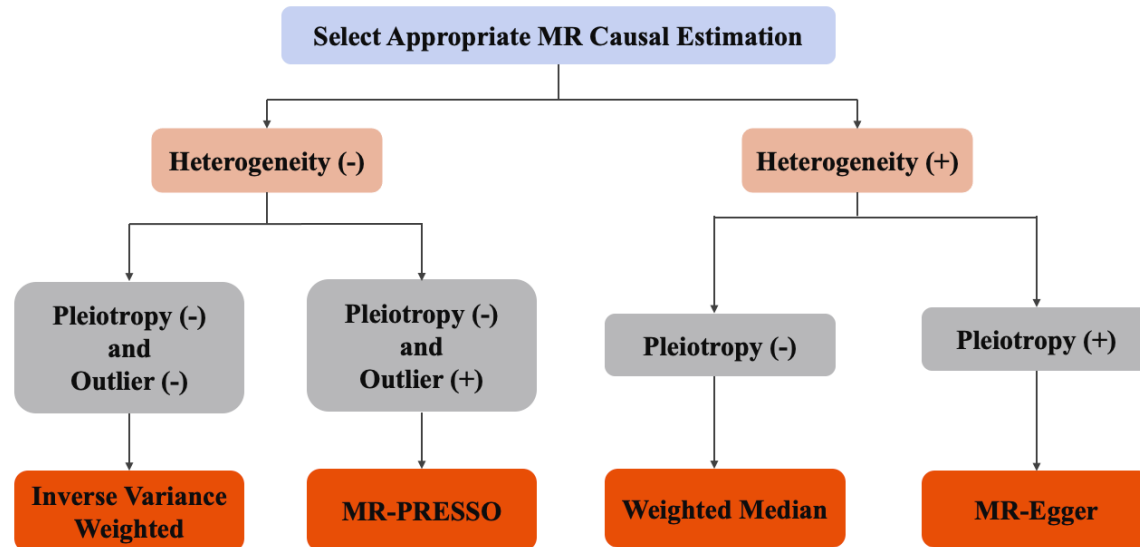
Select Appropriate MR Causal Estimation

Heterogeneity (-)

Heterogeneity (+)

Pleiotropy (-) and Outlier (-)

Pleiotropy (-) and Outlier (+)

Pleiotropy (-)

Pleiotropy (+)

Inverse Variance Weighted

MR-PRESSO

Weighted Median

MR-Egger